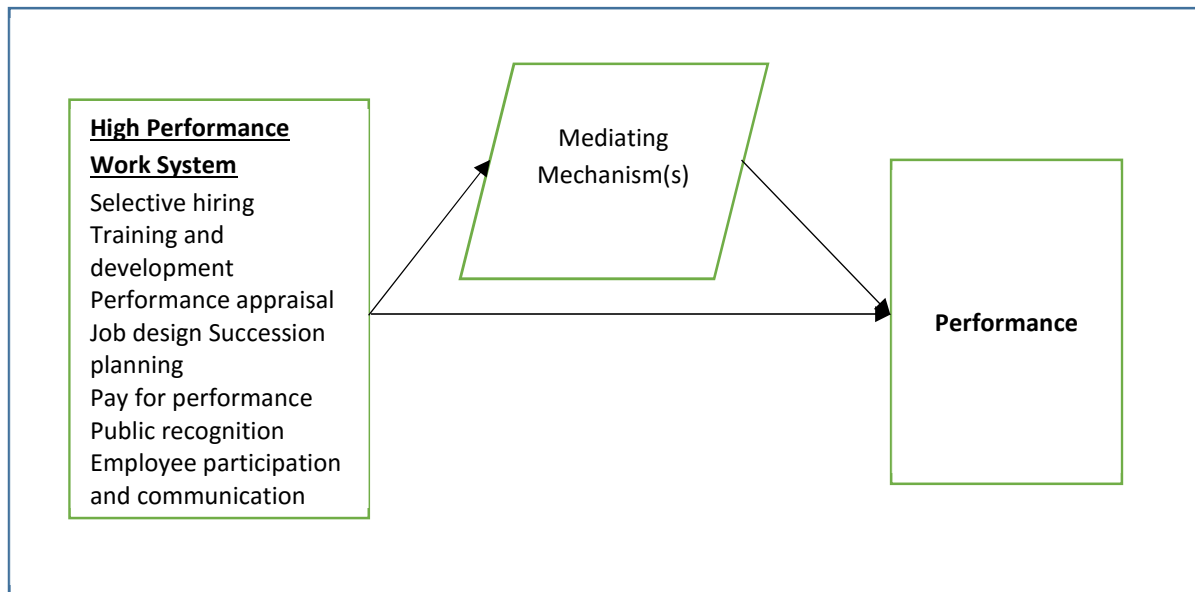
High Performance Work System
Selective hiring
Training and development
Performance appraisal
Job design Succession planning
Pay for performance
Public recognition
Employee participation and communication

Mediating Mechanism(s)

Performance